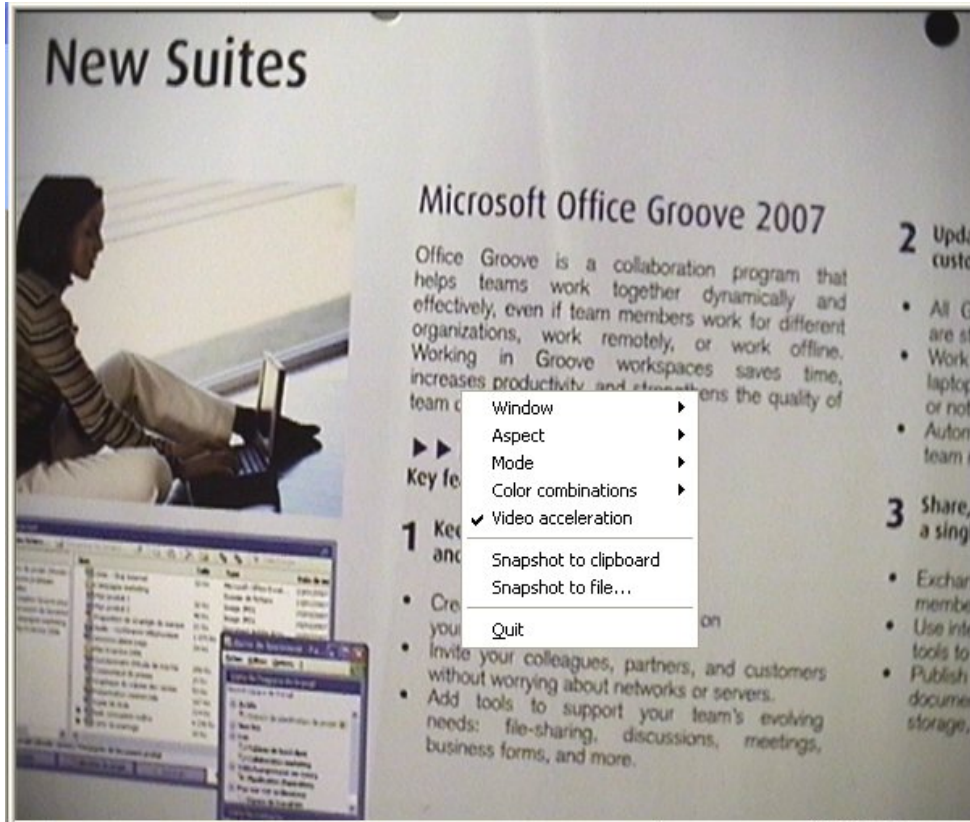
New Suites

Microsoft Office Groove 2007

Office Groove is a collaboration program that helps teams work together dynamically and effectively, even if team members work for different organizations, work remotely, or work offline. Working in Groove workspaces saves time, increases productivity and strengthens the quality of team c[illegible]

▶▶ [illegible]
Key fe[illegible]

Window
Aspect
Mode
Color combinations
✔ Video acceleration
Snapshot to clipboard
Snapshot to file...
Quit

1 Kee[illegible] anc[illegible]

• Cre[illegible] you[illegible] on
• Invite your colleagues, partners, and customers without worrying about networks or servers.
• Add tools to support your team's evolving needs: file-sharing, discussions, meetings, business forms, and more.

2 Upda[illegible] custo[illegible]

• All G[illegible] are st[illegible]
• Work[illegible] laptop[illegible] or not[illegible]
• Autom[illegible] team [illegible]

3 Share, a singl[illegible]

• Exchan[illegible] membe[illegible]
• Use inte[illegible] tools to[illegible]
• Publish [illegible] docume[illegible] storage,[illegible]